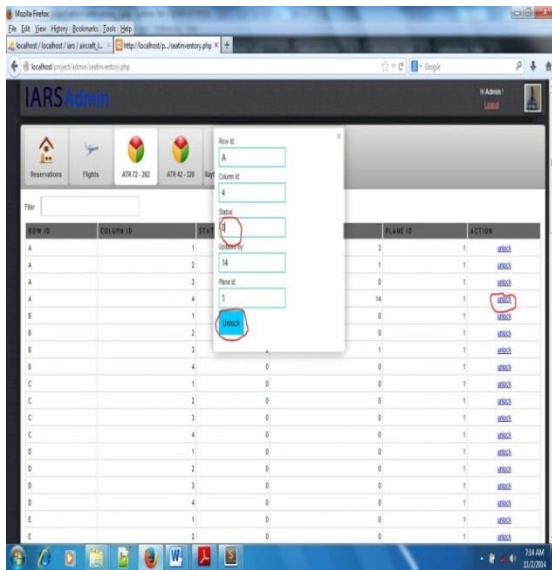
Mozilla Firefox
File Edit View History Bookmarks Tools Help
localhost / localhost / iars / aircraft_i... × http://localhost/p.../seatinventory.php × +
localhost/project/admin/seatinventory.php
Google

IARS Admin
Hi Admin !
Logout

Reservations
Flights
ATR 72 - 202
ATR 42 - 320
Rep

Filter

Row Id:
A
Column Id:
4
Status:
1
Updated By:
14
Plane Id:
1
Unlock

| ROW ID | COLUMN ID | STA | | PLANE ID | ACTION |
|---|---|---|---|---|---|
| A | 1 | | 3 | 1 | unlock |
| A | 2 | | 1 | 1 | unlock |
| A | 3 | | 0 | 1 | unlock |
| A | 4 | | 14 | 1 | unlock |
| B | 1 | | 0 | 1 | unlock |
| B | 2 | | 0 | 1 | unlock |
| B | 3 | | 1 | 1 | unlock |
| B | 4 | 0 | 0 | 1 | unlock |
| C | 1 | 0 | 0 | 1 | unlock |
| C | 2 | 0 | 0 | 1 | unlock |
| C | 3 | 0 | 0 | 1 | unlock |
| C | 4 | 0 | 0 | 1 | unlock |
| D | 1 | 0 | 0 | 1 | unlock |
| D | 2 | 0 | 0 | 1 | unlock |
| D | 3 | 0 | 0 | 1 | unlock |
| D | 4 | 0 | 0 | 1 | unlock |
| E | 1 | 0 | 0 | 1 | unlock |
| E | 2 | 0 | 0 | 1 | unlock |

7:14 AM
11/2/2014